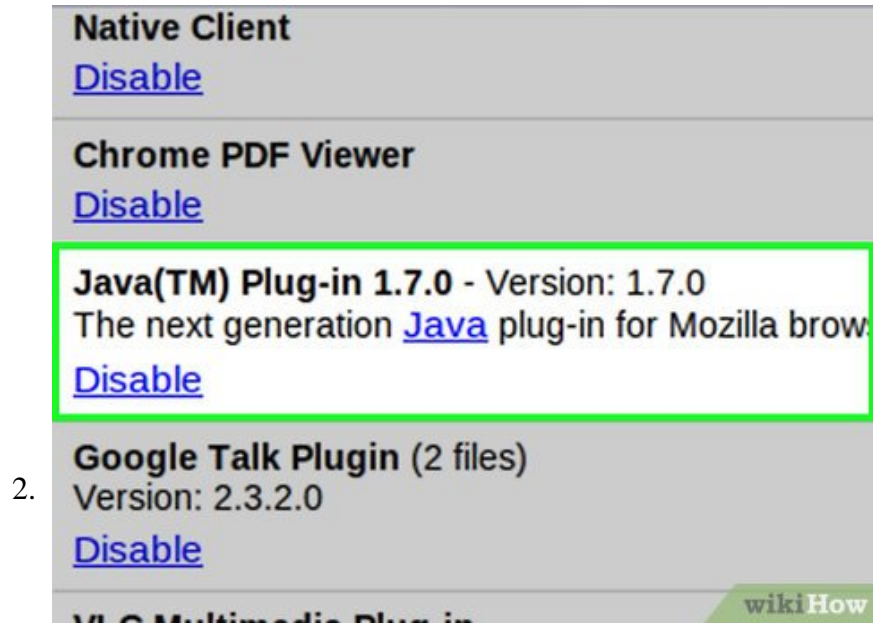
Native Client
Disable

Chrome PDF Viewer
Disable

Java(TM) Plug-in 1.7.0 - Version: 1.7.0
The next generation Java plug-in for Mozilla brow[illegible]
Disable

2.

Google Talk Plugin (2 files)
Version: 2.3.2.0
Disable

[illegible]

wikiHow